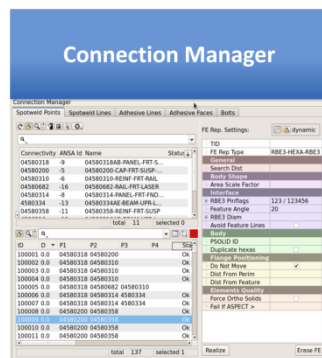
Connection Manager

Connection Manager

Spotweld Points | Spotweld Lines | Adhesive Lines | Adhesive Faces | Bolts

| Connectivity | ANSA Id | Name | Status |
|---|---|---|---|
| 04580318 | -9 | 04580318AB-PANEL-FRT-S... | |
| 04580200 | -5 | 04580200-CAP-FRT-SUSP-... | |
| 04580310 | -6 | 04580310-REINF-FRT-RAIL | |
| 04580682 | -16 | 04580682-RAIL-FRT-LASER | |
| 04580314 | -8 | 04580314-PANEL-FRT-FND... | |
| 4580334 | -13 | 04580334AE-BEAM-UPR-L... | |
| 04580358 | -11 | 04580358-REINF-FRT-SUSP | |

total 11 selected 0

| ID | D | P1 | P2 | P3 | P4 | Sta |
|---|---|---|---|---|---|---|
| 100001 | 0.0 | 04580318 | 04580200 | | | Ok |
| 100002 | 0.0 | 04580318 | 04580310 | | | Ok |
| 100003 | 0.0 | 04580318 | 04580310 | | | Ok |
| 100004 | 0.0 | 04580318 | 04580310 | | | Ok |
| 100005 | 0.0 | 04580318 | 04580682 | 04580310 | | Ok |
| 100006 | 0.0 | 04580318 | 04580314 | 4580334 | | Ok |
| 100007 | 0.0 | 04580318 | 04580314 | 4580334 | | Ok |
| 100008 | 0.0 | 04580200 | 04580358 | | | Ok |
| 100009 | 0.0 | 04580200 | 04580358 | | | Ok |
| 100010 | 0.0 | 04580200 | 04580358 | | | Ok |
| 100011 | 0.0 | 04580200 | 04580358 | | | Ok |

total 137 selected 1

FE Rep. Settings: dynamic

TID
FE Rep Type RBE3-HEXA-RBE3
General
Search Dist
Body Shape
Area Scale Factor
Interface
RBE3 Pinflags 123 / 123456
Feature Angle 20
RBE3 Diam
Avoid Feature Lines
Body
PSOLID ID
Duplicate hexas
Flange Positioning
Do Not Move ✓
Dist From Perim
Dist From Feature
Elements Quality
Force Ortho Solids
Fail if ASPECT >

Realize Erase FE